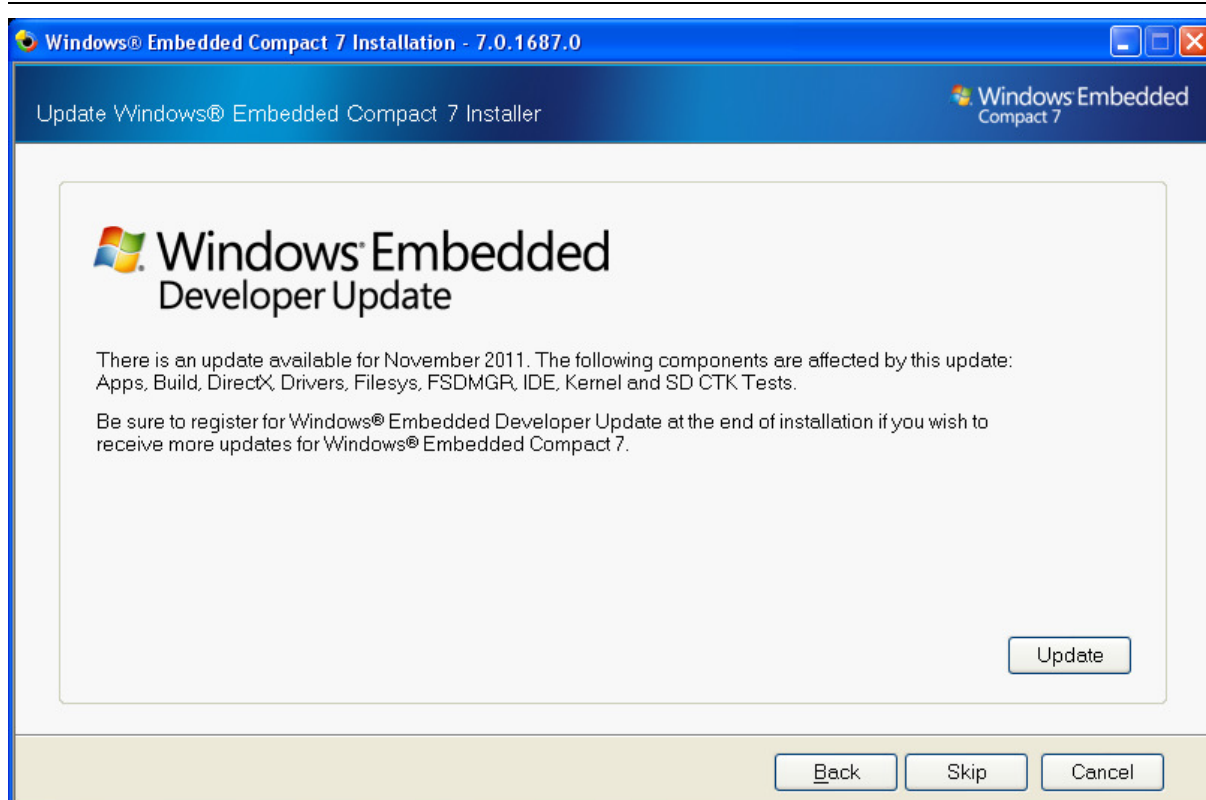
Windows® Embedded Compact 7 Installation - 7.0.1687.0

Update Windows® Embedded Compact 7 Installer

Windows Embedded
Compact 7

Windows Embedded
Developer Update

There is an update available for November 2011. The following components are affected by this update: Apps, Build, DirectX, Drivers, Filesys, FSDMGR, IDE, Kernel and SD CTK Tests.

Be sure to register for Windows® Embedded Developer Update at the end of installation if you wish to receive more updates for Windows® Embedded Compact 7.

Update

Back Skip Cancel